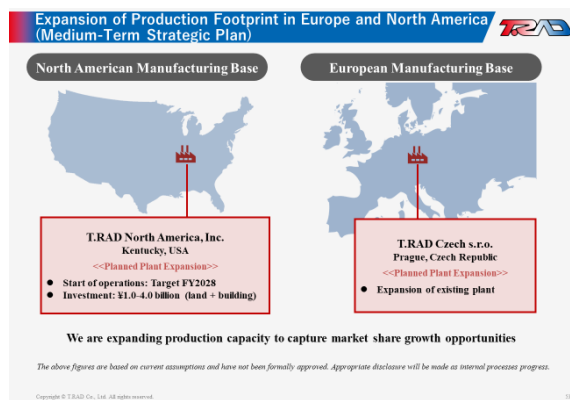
Expansion of Production Footprint in Europe and North America (Medium-Term Strategic Plan)

T.RAD

North American Manufacturing Base

European Manufacturing Base

T.RAD North America, Inc.
Kentucky, USA
<<Planned Plant Expansion>>

- Start of operations: Target FY2028
- Investment: ¥1.0-4.0 billion (land + building)

T.RAD Czech s.r.o.
Prague, Czech Republic
<<Planned Plant Expansion>>

- Expansion of existing plant

We are expanding production capacity to capture market share growth opportunities

The above figures are based on current assumptions and have not been formally approved. Appropriate disclosure will be made as internal processes progress.

Copyright © T.RAD Co., Ltd. All rights reserved.

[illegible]